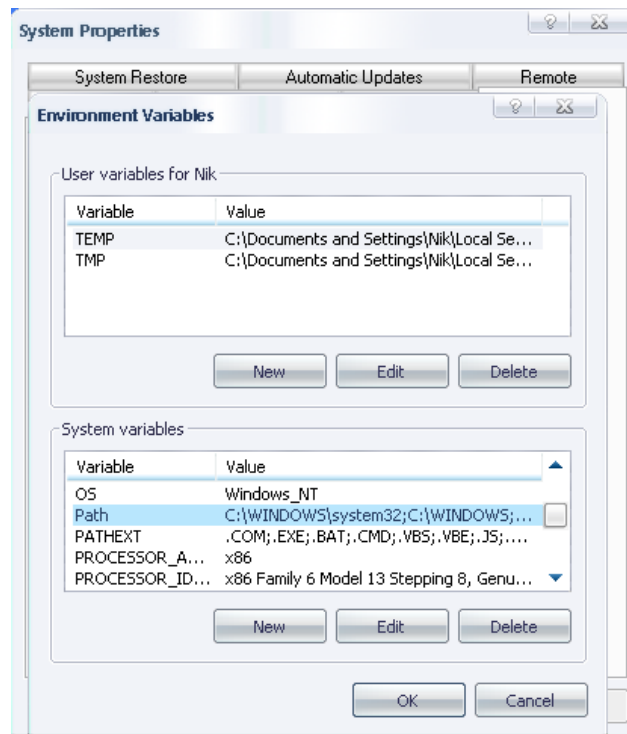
System Properties

System Restore | Automatic Updates | Remote

Environment Variables

User variables for Nik

| Variable | Value |
|---|---|
| TEMP | C:\Documents and Settings\Nik\Local Se... |
| TMP | C:\Documents and Settings\Nik\Local Se... |

New Edit Delete

System variables

| Variable | Value |
|---|---|
| OS | Windows_NT |
| Path | C:\WINDOWS\system32;C:\WINDOWS;... |
| PATHEXT | .COM;.EXE;.BAT;.CMD;.VBS;.VBE;.JS;.... |
| PROCESSOR_A... | x86 |
| PROCESSOR_ID... | x86 Family 6 Model 13 Stepping 8, Genu... |

New Edit Delete

OK Cancel